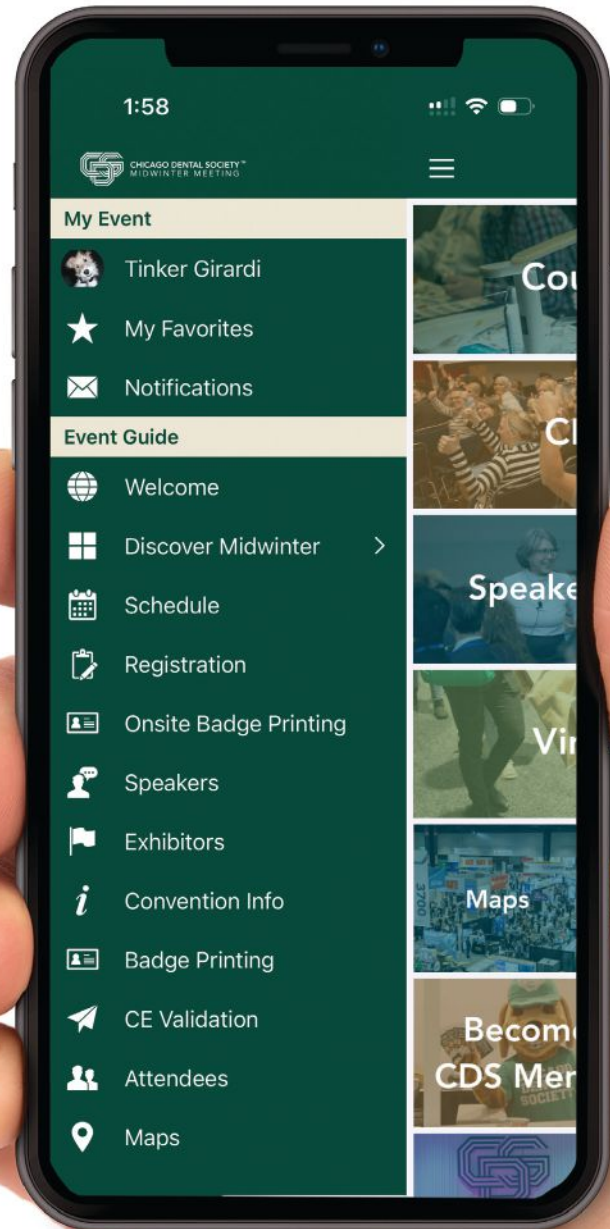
1:58

CHICAGO DENTAL SOCIETY™
MIDWINTER MEETING

My Event

Tinker Girardi

My Favorites

Notifications

Event Guide

Welcome

Discover Midwinter

Schedule

Registration

Onsite Badge Printing

Speakers

Exhibitors

Convention Info

Badge Printing

CE Validation

Attendees

Maps

Cou

Cl

Speake

Vi

Maps

Becom
CDS Me

3700

SOCIETY